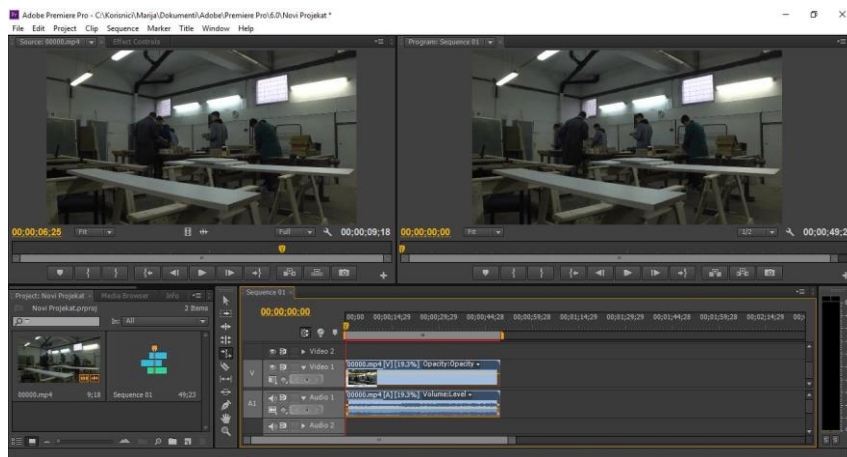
Adobe Premiere Pro - C:\Korisnici\Marija\Dokumenti\Adobe\Premiere Pro\6.0\Novi Projekat *

File Edit Project Clip Sequence Marker Title Window Help

Source: 00000.mp4 Effect Controls

00;00;06;25 Fit Full 00;00;09;18

Program: Sequence 01

00;00;00;00 Fit 1/2 00;00;49;2

Project: Novi Projekat Media Browser Info

Novi Projekat.prproj 2 Items

In: All

00000.mp4 9;18 Sequence 01 49;23

Sequence 01

00;00;00;00

00;00 00;00;14;29 00;00;29;29 00;00;44;28 00;00;59;28 00;01;14;29 00;01;29;29 00;01;44;28 00;01;59;28 00;02;14;29 00;

Video 2

V Video 1 00000.mp4 [V] [19.3%] Opacity:Opacity

A1 Audio 1 00000.mp4 [A] [19.3%] Volume:Level

Audio 2